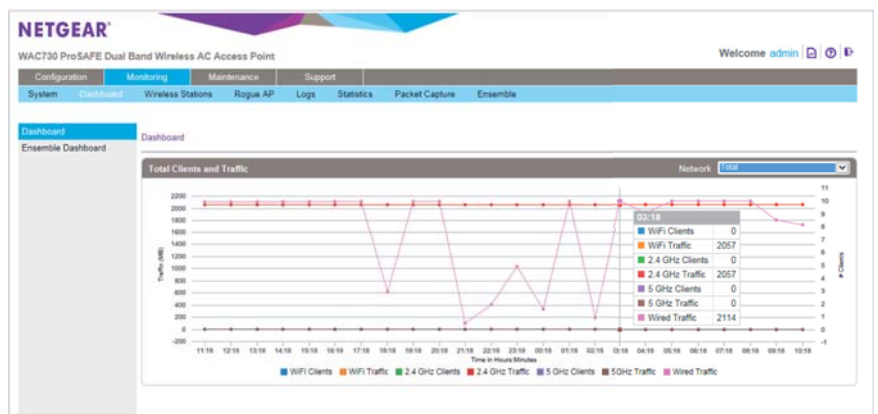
NETGEAR®

WAC730 ProSAFE Dual Band Wireless AC Access Point

Welcome admin

Configuration | Monitoring | Maintenance | Support

System | Dashboard | Wireless Stations | Rogue AP | Logs | Statistics | Packet Capture | Ensemble

Dashboard

Ensemble Dashboard

Dashboard

Total Clients and Traffic

Network Total

2200
2000
1800
1600
1400
1200
1000
800
600
400
200
0
-200

Traffic (MB)

11
10
9
8
7
6
5
4
3
2
1
0
-1

# Clients

11:18 12:18 13:18 14:18 15:18 16:18 17:18 18:18 19:18 20:18 21:18 22:18 23:18 00:18 01:18 02:18 03:18 04:18 05:18 06:18 07:18 08:18 09:18 10:18

Time in Hours:Minutes

| 03:18 | |
|---|---|
| WiFi Clients | 0 |
| WiFi Traffic | 2057 |
| 2.4 GHz Clients | 0 |
| 2.4 GHz Traffic | 2057 |
| 5 GHz Clients | 0 |
| 5 GHz Traffic | 0 |
| Wired Traffic | 2114 |

WiFi Clients   WiFi Traffic   2.4 GHz Clients   2.4 GHz Traffic   5 GHz Clients   5GHz Traffic   Wired Traffic